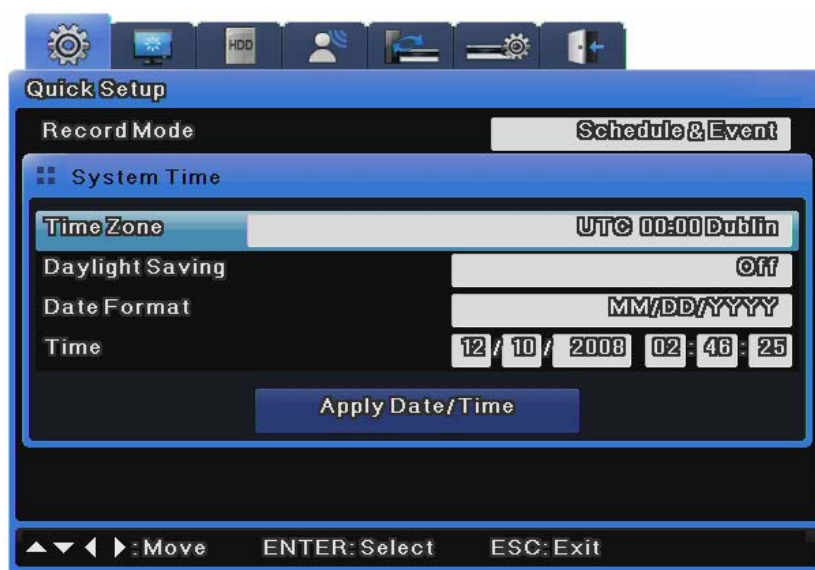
HDD

Quick Setup

Record Mode | Schedule & Event

System Time

Time Zone | UTC 00:00 Dublin

Daylight Saving | Off

Date Format | MM/DD/YYYY

Time | 12 / 10 / 2008 02 : 46 : 25

Apply Date/Time

▲▼◀ ▶:Move ENTER:Select ESC:Exit